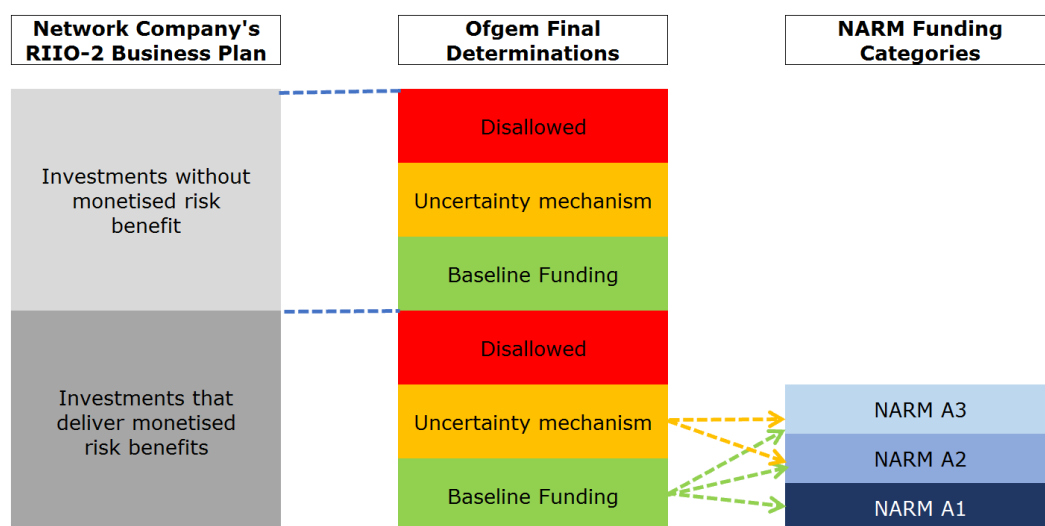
Network Company's RIIO-2 Business Plan

Ofgem Final Determinations

NARM Funding Categories

Investments without monetised risk benefit

Disallowed

Uncertainty mechanism

Baseline Funding

Investments that deliver monetised risk benefits

Disallowed

Uncertainty mechanism

Baseline Funding

NARM A3

NARM A2

NARM A1